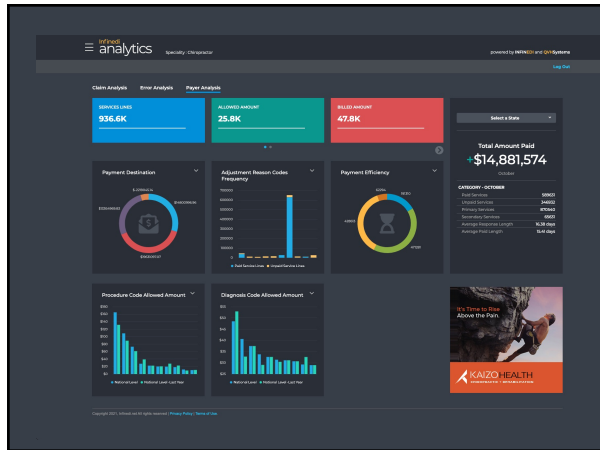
Infinedi analytics Specialty: Chiropractor powered by INFINEDI and QVV Systems

Log Out

Claim Analysis Error Analysis Payer Analysis

SERVICES LINES
936.6K

ALLOWED AMOUNT
25.8K

BILLED AMOUNT
47.8K

Select a State

Total Amount Paid
+$14,881,574
October

CATEGORY - OCTOBER
Paid Services 565621
Unpaid Services 346002
Primary Services 870640
Secondary Services 65621
Average Response Length 16.38 days
Average Paid Length 15.41 days

Payment Destination

Adjustment Reason Codes Frequency

Paid Service Lines Unpaid Service Lines

Payment Efficiency

Procedure Code Allowed Amount

National Level National Level - Last Year

Diagnosis Code Allowed Amount

National Level National Level - Last Year

It's Time to Rise Above the Pain.

KAIZO HEALTH

Copyright 2021, Infinedi All Rights reserved | Privacy Policy | Terms of Use